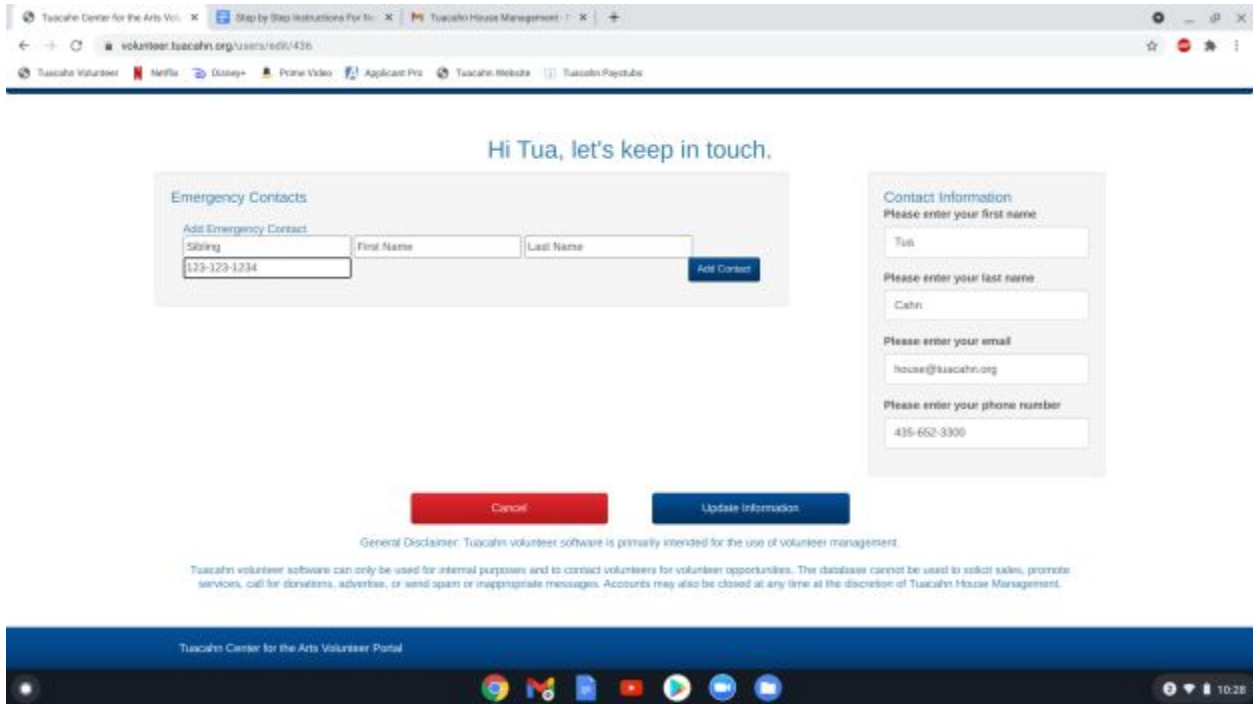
Tuacahn Center for the Arts Vol × | Step by Step Instructions For N × | Tuacahn House Management - × | +

volunteer.tuacahn.org/users/edit/436

Tuacahn Volunteer | Netflix | Disney+ | Prime Video | Applicant Pro | Tuacahn Website | Tuacahn Paystubs

Hi Tua, let's keep in touch.

Emergency Contacts

Add Emergency Contact

Sibling | First Name | Last Name

123-123-1234

Add Contact

Contact Information

Please enter your first name

Tua

Please enter your last name

Cahn

Please enter your email

house@tuacahn.org

Please enter your phone number

435-652-3300

Cancel

Update Information

General Disclaimer: Tuacahn volunteer software is primarily intended for the use of volunteer management.

Tuacahn volunteer software can only be used for internal purposes and to contact volunteers for volunteer opportunities. The database cannot be used to solicit sales, promote services, call for donations, advertise, or send spam or inappropriate messages. Accounts may also be closed at any time at the discretion of Tuacahn House Management.

Tuacahn Center for the Arts Volunteer Portal

10:28